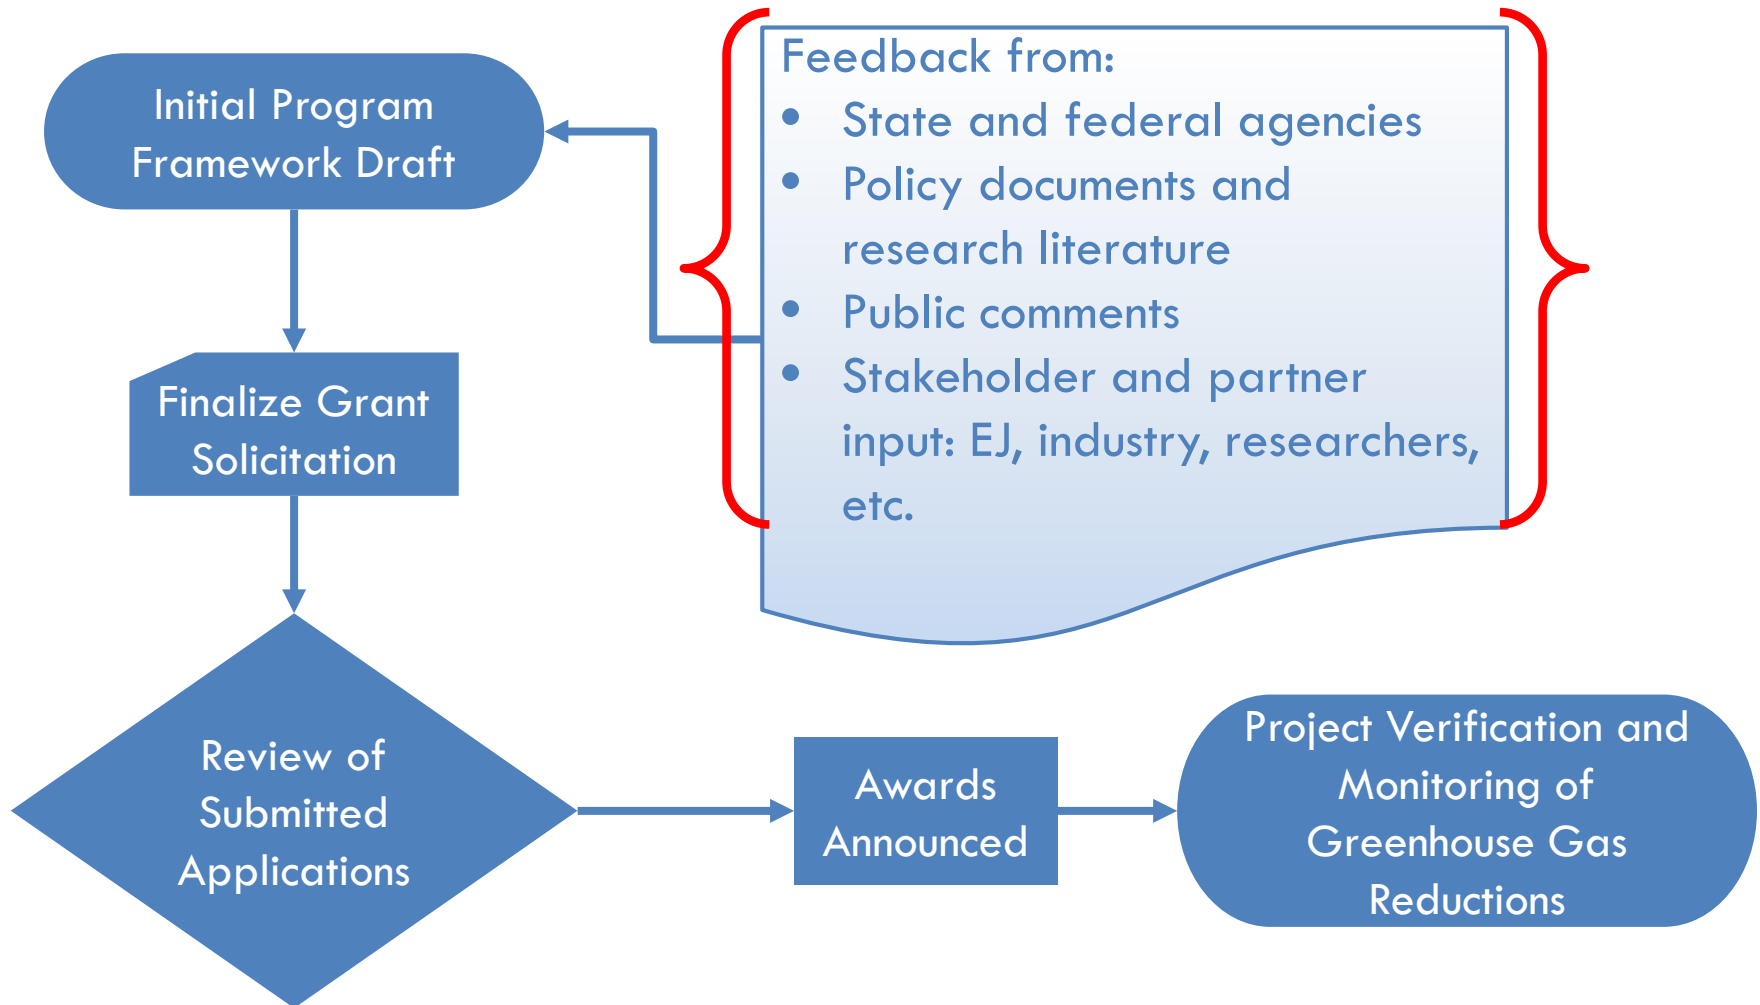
Initial Program Framework Draft

Feedback from:
- State and federal agencies
- Policy documents and research literature
- Public comments
- Stakeholder and partner input: EJ, industry, researchers, etc.

Finalize Grant Solicitation

Review of Submitted Applications

Awards Announced

Project Verification and Monitoring of Greenhouse Gas Reductions